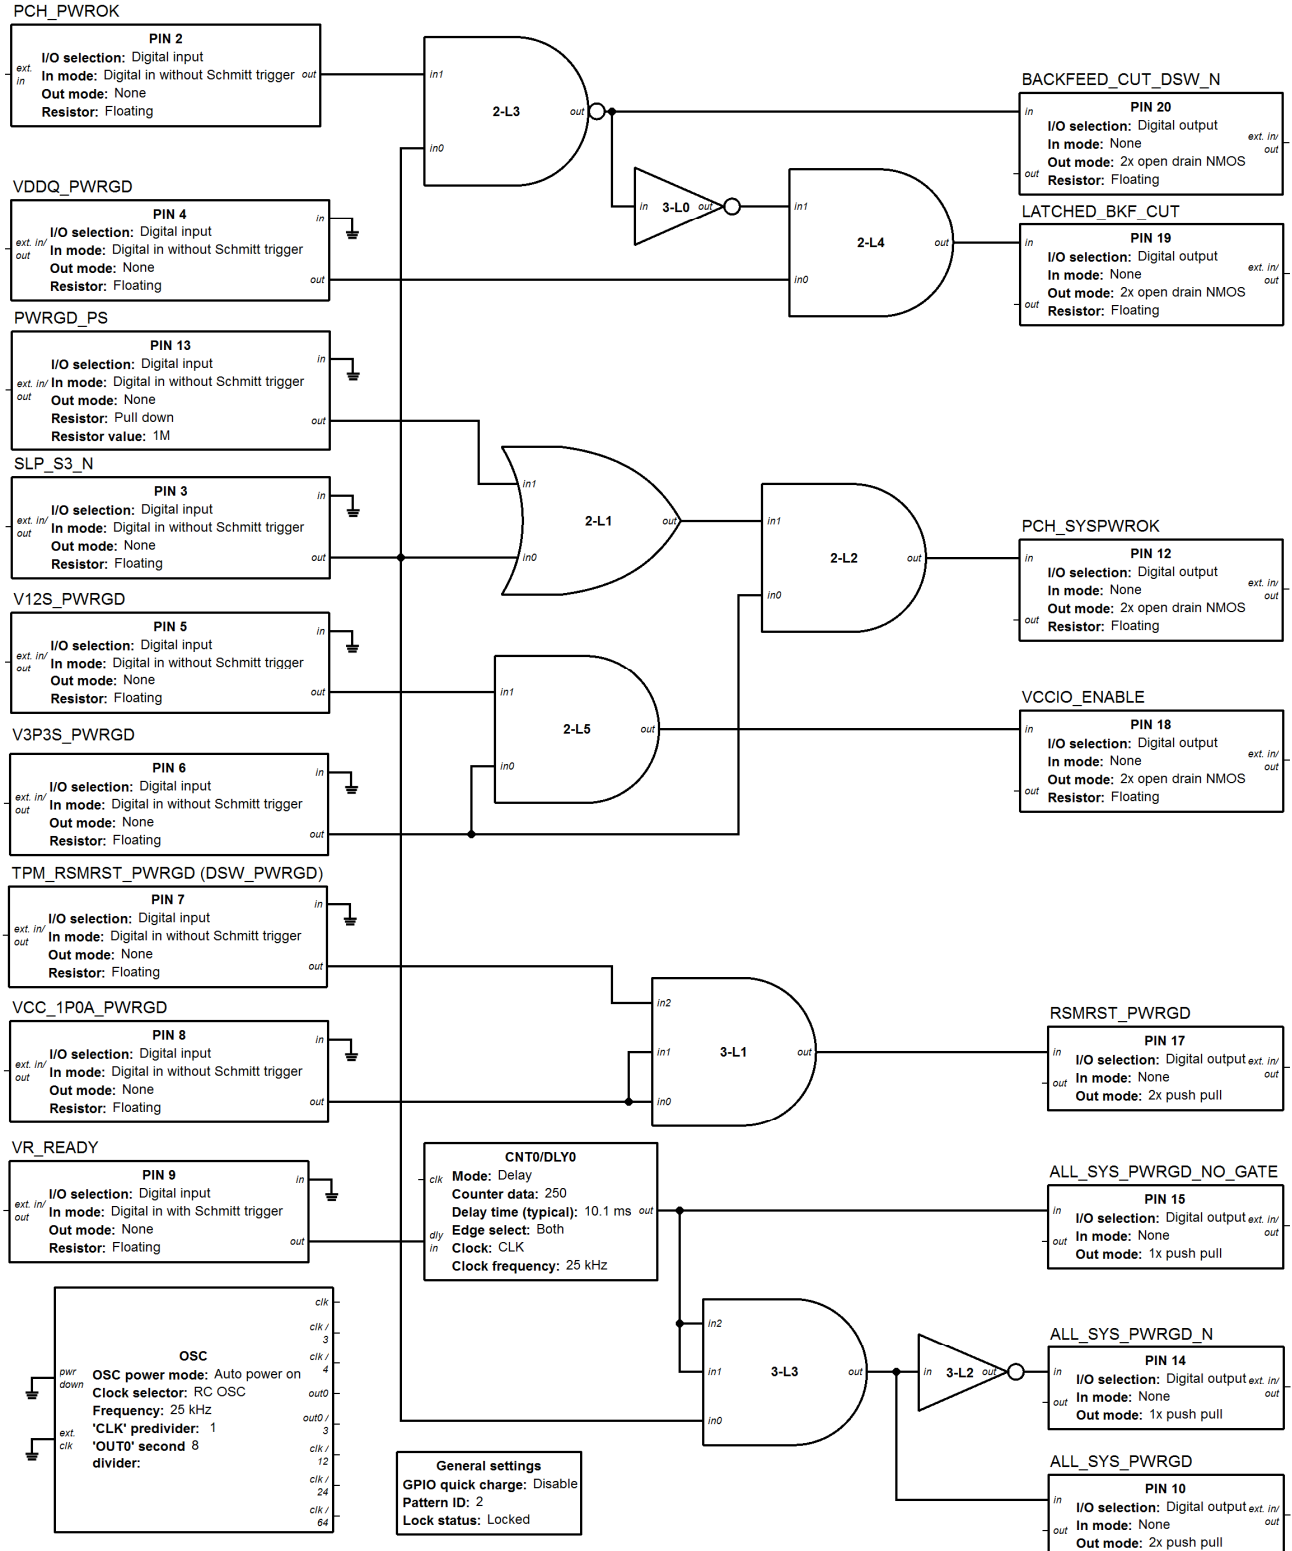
PCH_PWROK
PIN 2
I/O selection: Digital input
In mode: Digital in without Schmitt trigger
Out mode: None
Resistor: Floating
ext. in
out

VDDQ_PWRGD
PIN 4
I/O selection: Digital input
In mode: Digital in without Schmitt trigger
Out mode: None
Resistor: Floating
ext. in/ out
in
out

PWRGD_PS
PIN 13
I/O selection: Digital input
In mode: Digital in without Schmitt trigger
Out mode: None
Resistor: Pull down
Resistor value: 1M
ext. in/ out
in
out

SLP_S3_N
PIN 3
I/O selection: Digital input
In mode: Digital in without Schmitt trigger
Out mode: None
Resistor: Floating
ext. in/ out
in
out

V12S_PWRGD
PIN 5
I/O selection: Digital input
In mode: Digital in without Schmitt trigger
Out mode: None
Resistor: Floating
ext. in/ out
in
out

V3P3S_PWRGD
PIN 6
I/O selection: Digital input
In mode: Digital in without Schmitt trigger
Out mode: None
Resistor: Floating
ext. in/ out
in
out

TPM_RSMRST_PWRGD (DSW_PWRGD)
PIN 7
I/O selection: Digital input
In mode: Digital in without Schmitt trigger
Out mode: None
Resistor: Floating
ext. in/ out
in
out

VCC_1P0A_PWRGD
PIN 8
I/O selection: Digital input
In mode: Digital in without Schmitt trigger
Out mode: None
Resistor: Floating
ext. in/ out
in
out

VR_READY
PIN 9
I/O selection: Digital input
In mode: Digital in with Schmitt trigger
Out mode: None
Resistor: Floating
ext. in/ out
in
out

OSC
OSC power mode: Auto power on
Clock selector: RC OSC
Frequency: 25 kHz
'CLK' predivider: 1
'OUT0' second divider: 8
pwr down
ext. clk
clk
clk / 3
clk / 4
out0
out0 / 3
clk / 12
clk / 24
clk / 64

General settings
GPIO quick charge: Disable
Pattern ID: 2
Lock status: Locked

CNT0/DLY0
Mode: Delay
Counter data: 250
Delay time (typical): 10.1 ms
Edge select: Both
Clock: CLK
Clock frequency: 25 kHz
clk
dly in
out

2-L3
in1
in0
out

3-L0
in
out

2-L4
in1
in0
out

2-L1
in1
in0
out

2-L2
in1
in0
out

2-L5
in1
in0
out

3-L1
in2
in1
in0
out

3-L3
in2
in1
in0
out

3-L2
in
out

BACKFEED_CUT_DSW_N
PIN 20
I/O selection: Digital output
In mode: None
Out mode: 2x open drain NMOS
Resistor: Floating
in
out
ext. in/ out

LATCHED_BKF_CUT
PIN 19
I/O selection: Digital output
In mode: None
Out mode: 2x open drain NMOS
Resistor: Floating
in
out
ext. in/ out

PCH_SYSPWROK
PIN 12
I/O selection: Digital output
In mode: None
Out mode: 2x open drain NMOS
Resistor: Floating
in
out
ext. in/ out

VCCIO_ENABLE
PIN 18
I/O selection: Digital output
In mode: None
Out mode: 2x open drain NMOS
Resistor: Floating
in
out
ext. in/ out

RSMRST_PWRGD
PIN 17
I/O selection: Digital output
In mode: None
Out mode: 2x push pull
in
out
ext. in/ out

ALL_SYS_PWRGD_NO_GATE
PIN 15
I/O selection: Digital output
In mode: None
Out mode: 1x push pull
in
out
ext. in/ out

ALL_SYS_PWRGD_N
PIN 14
I/O selection: Digital output
In mode: None
Out mode: 1x push pull
in
out
ext. in/ out

ALL_SYS_PWRGD
PIN 10
I/O selection: Digital output
In mode: None
Out mode: 2x push pull
in
out
ext. in/ out